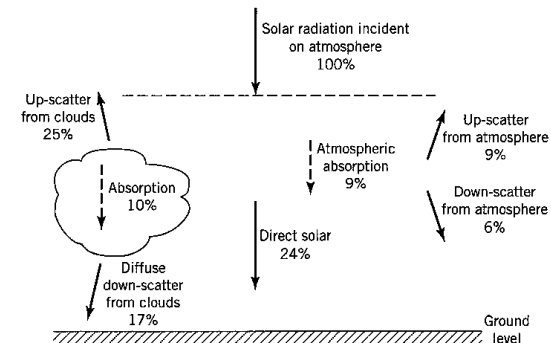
Solar radiation incident on atmosphere 100%

Up-scatter from clouds 25%

Absorption 10%

Diffuse down-scatter from clouds 17%

Atmospheric absorption 9%

Direct solar 24%

Up-scatter from atmosphere 9%

Down-scatter from atmosphere 6%

Ground level